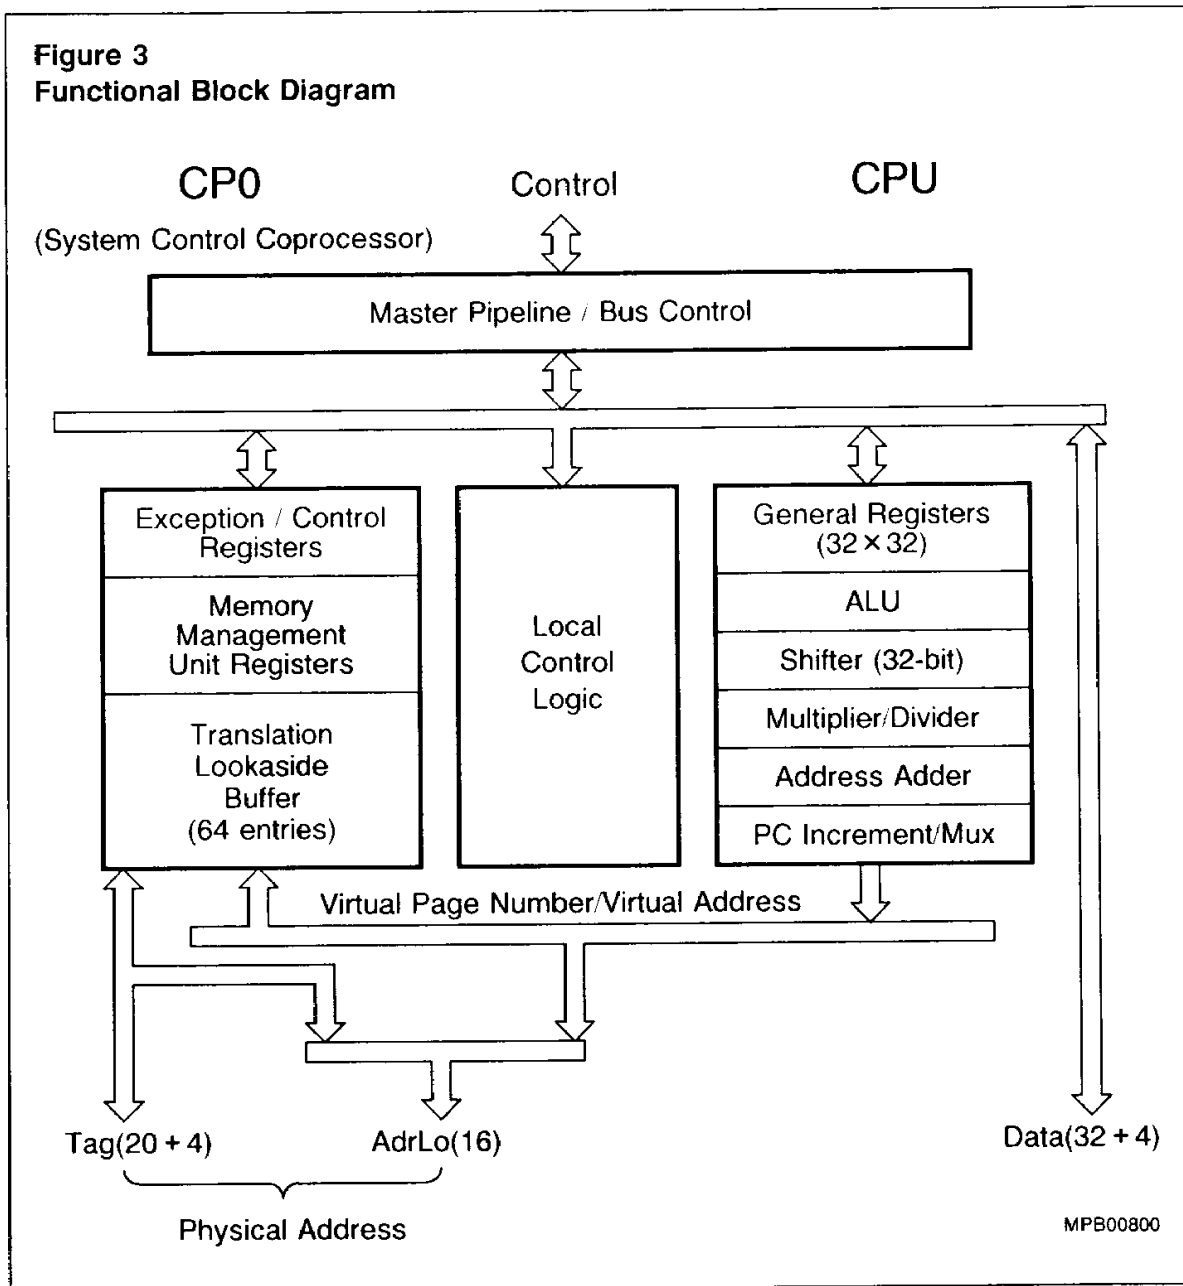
Figure 3
Functional Block Diagram

CP0
(System Control Coprocessor)

Control

CPU

Master Pipeline / Bus Control

Exception / Control Registers

Memory Management Unit Registers

Translation Lookaside Buffer (64 entries)

Local Control Logic

General Registers $(32 \times 32)$

ALU

Shifter (32-bit)

Multiplier/Divider

Address Adder

PC Increment/Mux

Virtual Page Number/Virtual Address

Tag(20 + 4)

AdrLo(16)

Data(32 + 4)

Physical Address

MPB00800